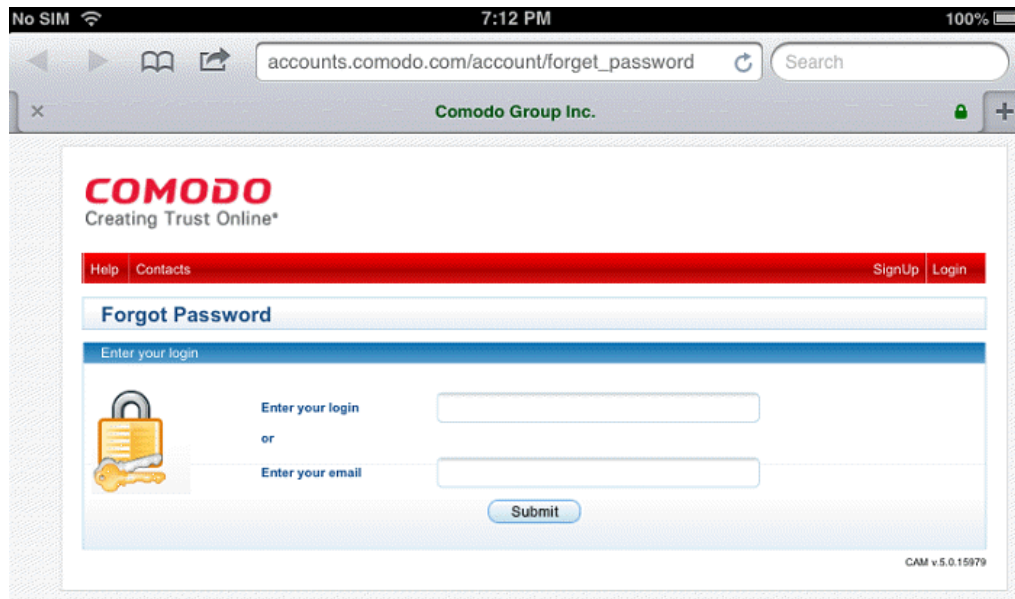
No SIM 7:12 PM 100%

accounts.comodo.com/account/forget_password

Search

×

Comodo Group Inc.

COMODO
Creating Trust Online*

Help Contacts SignUp Login

Forgot Password

Enter your login

Enter your login

or

Enter your email

Submit

CAM v.5.0.15979